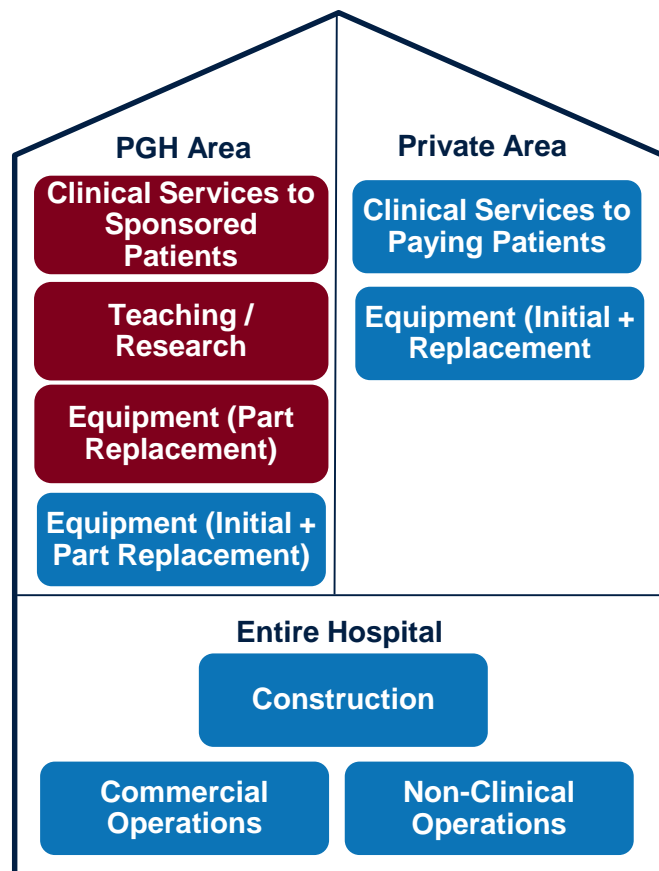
PGH Area

Clinical Services to Sponsored Patients

Teaching / Research

Equipment (Part Replacement)

Equipment (Initial + Part Replacement)

Private Area

Clinical Services to Paying Patients

Equipment (Initial + Replacement

Entire Hospital

Construction

Commercial Operations

Non-Clinical Operations